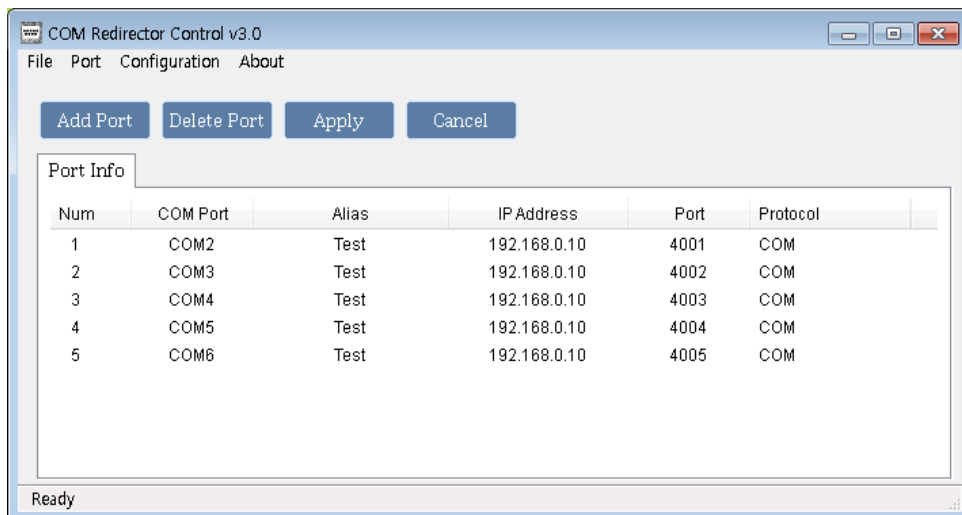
COM Redirector Control v3.0

File Port Configuration About

Add Port Delete Port Apply Cancel

Port Info

| Num | COM Port | Alias | IP Address | Port | Protocol |
|---|---|---|---|---|---|
| 1 | COM2 | Test | 192.168.0.10 | 4001 | COM |
| 2 | COM3 | Test | 192.168.0.10 | 4002 | COM |
| 3 | COM4 | Test | 192.168.0.10 | 4003 | COM |
| 4 | COM5 | Test | 192.168.0.10 | 4004 | COM |
| 5 | COM6 | Test | 192.168.0.10 | 4005 | COM |

Ready